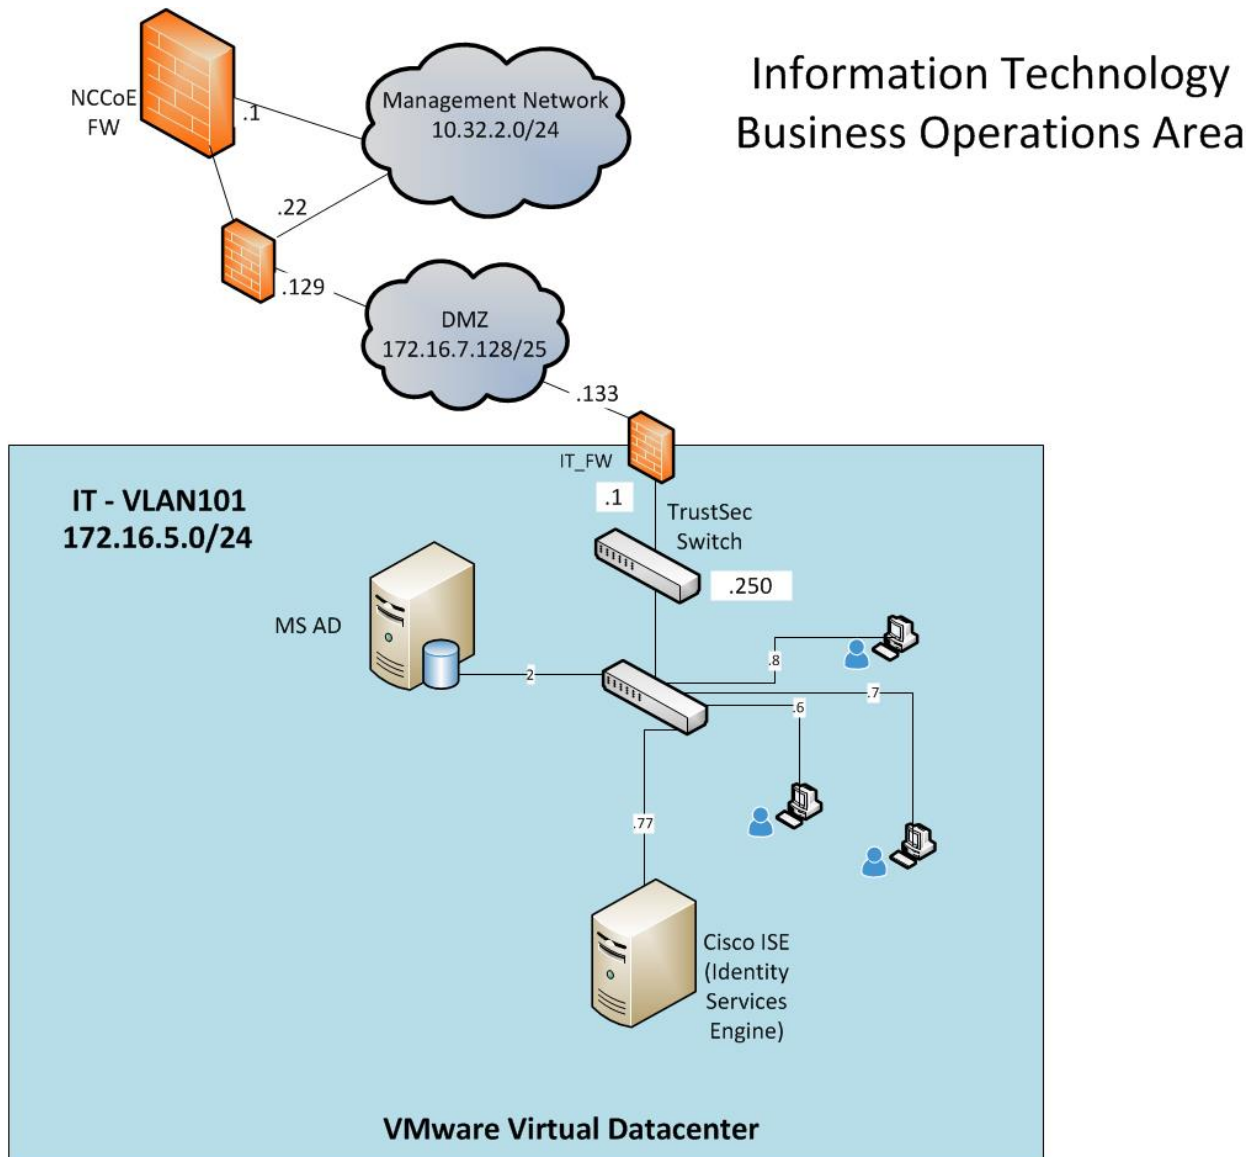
Information Technology
Business Operations Area

NCCoE FW

.1

Management Network
10.32.2.0/24

.22

.129

DMZ
172.16.7.128/25

.133

IT_FW

IT - VLAN101
172.16.5.0/24

.1

TrustSec Switch

.250

MS AD

.2

.8

.7

.6

.77

Cisco ISE (Identity Services Engine)

VMware Virtual Datacenter